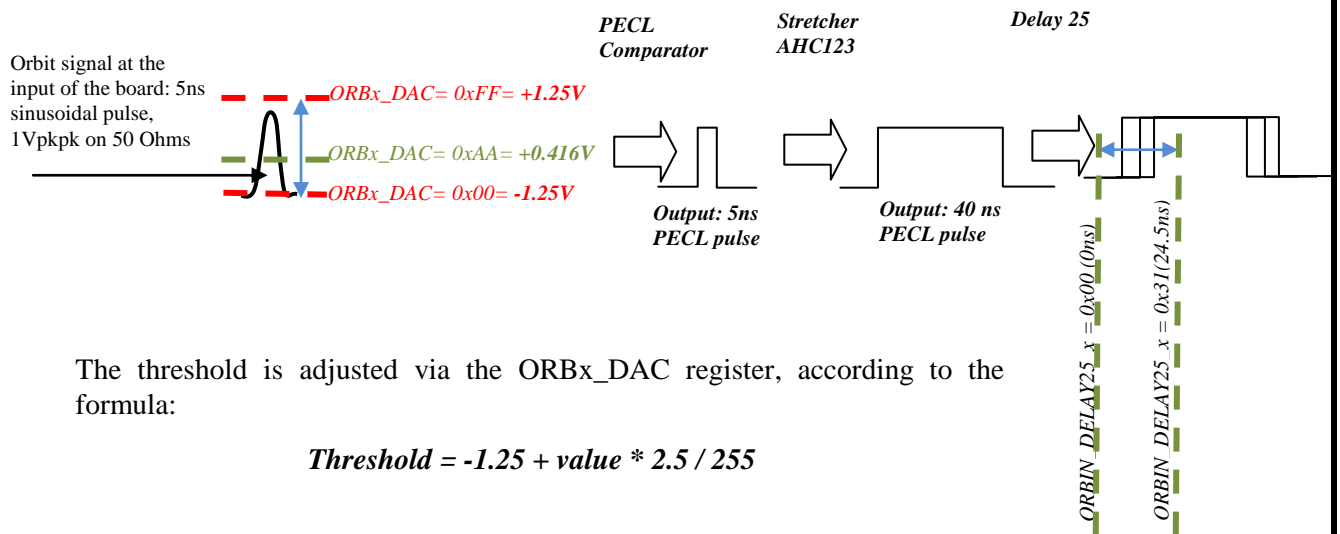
Orbit signal at the input of the board: 5ns sinusoidal pulse, 1Vpkpk on 50 Ohms

ORBx_DAC= 0xFF= +1.25V

ORBx_DAC= 0xAA= +0.416V

ORBx_DAC= 0x00= -1.25V

PECL Comparator

Output: 5ns PECL pulse

Stretcher AHC123

Output: 40 ns PECL pulse

Delay 25

ORBIN_DELAY25_x = 0x00 (0ns)

ORBIN_DELAY25_x = 0x31(24.5ns)

The threshold is adjusted via the ORBx_DAC register, according to the formula:

Threshold = -1.25 + value * 2.5 / 255